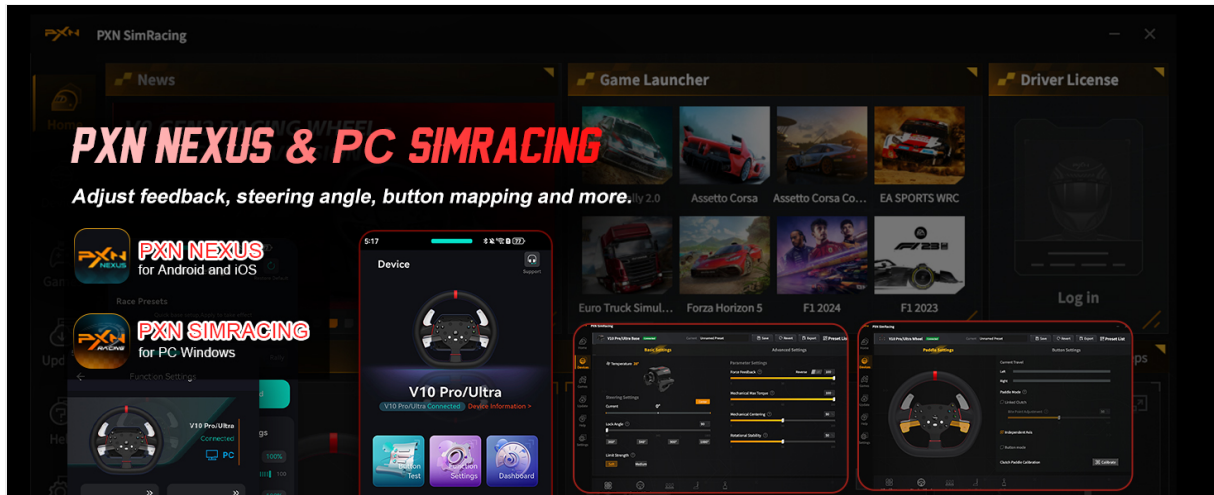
PXN SimRacing

News

Game Launcher

Driver License

PXN NEXUS & PC SIMRACING

Adjust feedback, steering angle, button mapping and more.

lly 2.0 Assetto Corsa Assetto Corsa Co... EA SPORTS WRC

Euro Truck Simul... Forza Horizon 5 F1 2024 F1 2023

Log in

PXN NEXUS
for Android and iOS

PXN SIMRACING
for PC Windows

Race Presets

Function Settings

5:17

Device

Support

V10 Pro/Ultra

V10 Pro/Ultra Connected Device Information >

Button Test

Function Settings

Dashboard

V10 Pro/Ultra
Connected
PC

Home

Ga

Upd

Hel

Basic Settings

Advanced Settings

Parameter Settings

Force Feedback

Mechanical Max Torque

Mechanical Centering

Rotational Stability

Steering Settings

Lock Angle

Paddle Settings

Button Settings

Clutch Paddle Calibration

Calibrate

Save

Reset

Export

Preset List

100%